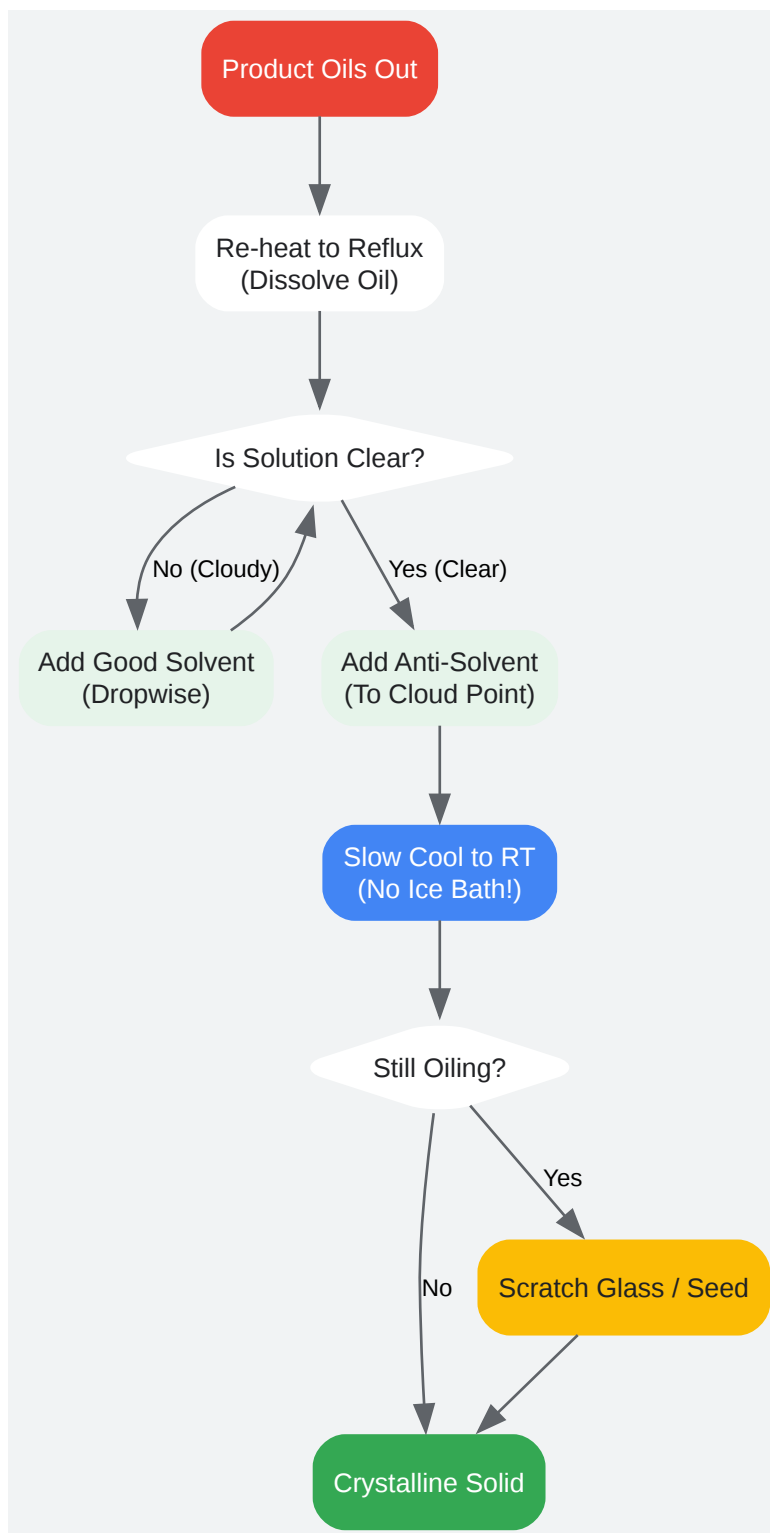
Product Oils Out

Re-heat to Reflux
(Dissolve Oil)

Is Solution Clear?

No (Cloudy)

Yes (Clear)

Add Good Solvent
(Dropwise)

Add Anti-Solvent
(To Cloud Point)

Slow Cool to RT
(No Ice Bath!)

Still Oiling?

Yes

No

Scratch Glass / Seed

Crystalline Solid